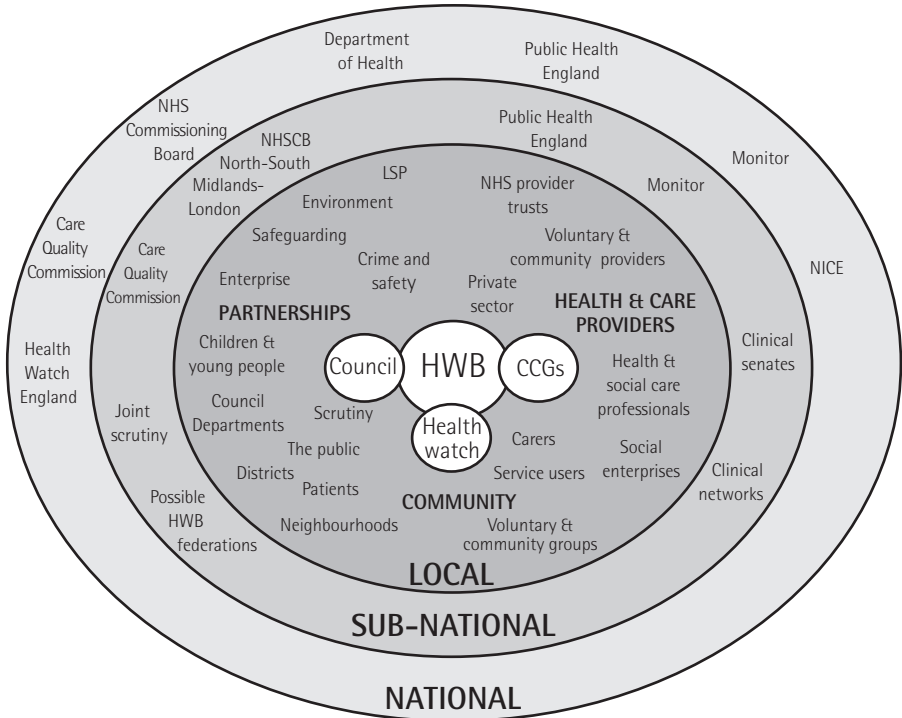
Department of Health

Public Health England

NHS Commissioning Board

Monitor

Care Quality Commission

NICE

Health Watch England

Public Health England

NHSCB North-South Midlands-London

Monitor

Care Quality Commission

Clinical senates

Joint scrutiny

Clinical networks

Possible HWB federations

LSP

Environment

NHS provider trusts

Safeguarding

Voluntary & community providers

Crime and safety

Enterprise

Private sector

PARTNERSHIPS

HEALTH & CARE PROVIDERS

Children & young people

Council

HWB

CCGs

Health & social care professionals

Council Departments

Scrutiny

Health watch

The public

Carers

Social enterprises

Districts

Service users

Patients

COMMUNITY

Neighbourhoods

Voluntary & community groups

LOCAL

SUB-NATIONAL

NATIONAL